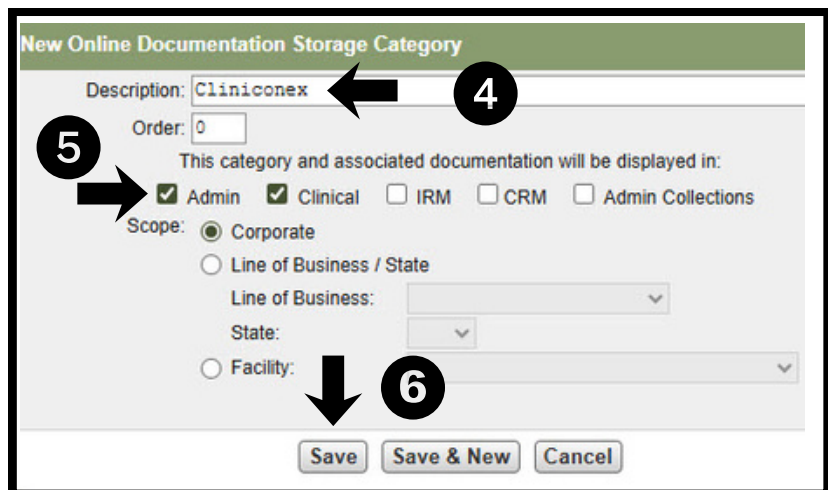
New Online Documentation Storage Category

Description: Cliniconex

4

Order: 0

5

This category and associated documentation will be displayed in:

Admin Clinical IRM CRM Admin Collections

Scope: Corporate

Line of Business / State

Line of Business:

State:

Facility:

6

Save Save & New Cancel